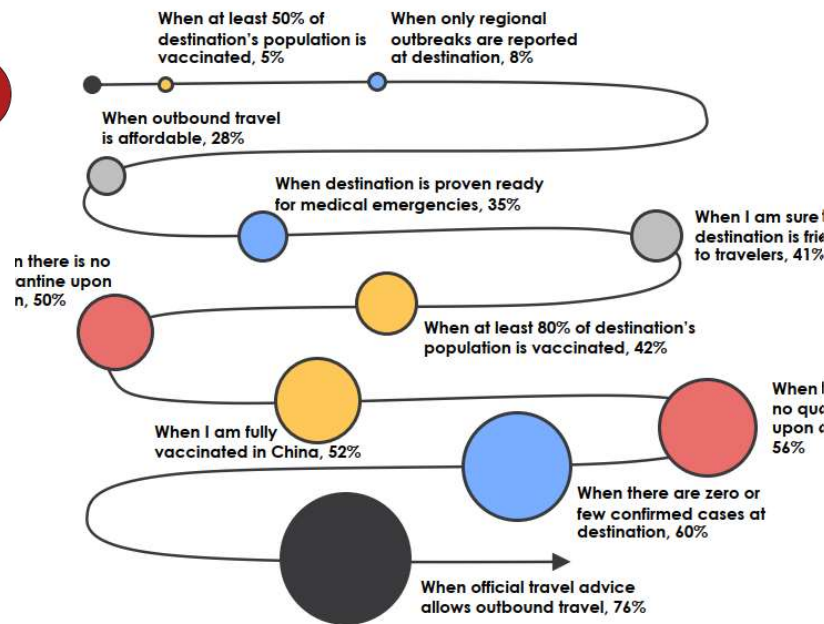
When at least 50% of destination's population is vaccinated, 5%

When only regional outbreaks are reported at destination, 8%

When outbound travel is affordable, 28%

When destination is proven ready for medical emergencies, 35%

When I am sure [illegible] destination is frie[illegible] to travelers, 41%

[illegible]n there is no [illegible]antine upon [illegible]n, 50%

When at least 80% of destination's population is vaccinated, 42%

When I am fully vaccinated in China, 52%

When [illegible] no qua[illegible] upon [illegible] 56%

When there are zero or few confirmed cases at destination, 60%

When official travel advice allows outbound travel, 76%